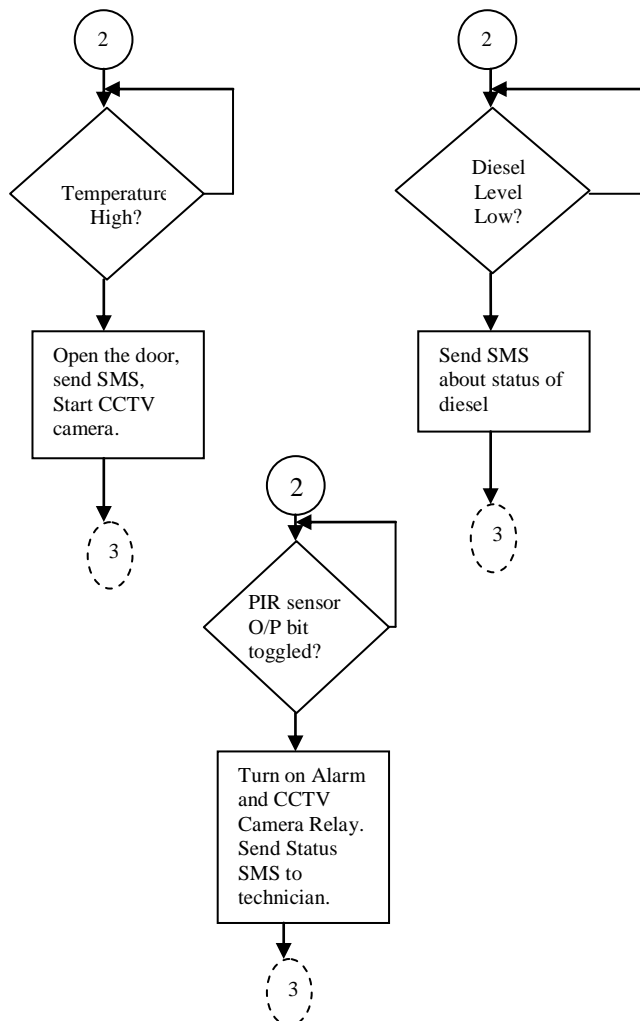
2

Temperature High?

Open the door, send SMS, Start CCTV camera.

3

2

Diesel Level Low?

Send SMS about status of diesel

3

2

PIR sensor O/P bit toggled?

Turn on Alarm and CCTV Camera Relay. Send Status SMS to technician.

3